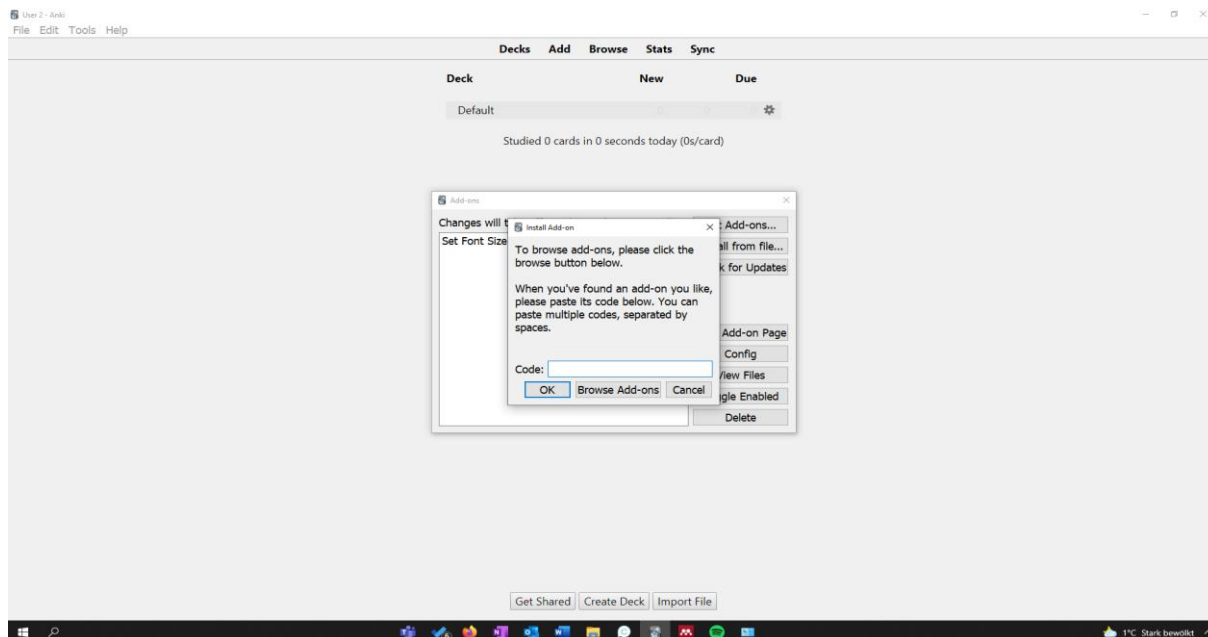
User 2 - Anki
File Edit Tools Help

Decks Add Browse Stats Sync

| Deck | New | Due |
|---|---|---|
| Default | 0 | 0 |

Studied 0 cards in 0 seconds today (0s/card)

Add-ons

Changes will t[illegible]
Set Font Size

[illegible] Add-ons...
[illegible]ll from file...
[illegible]k for Updates
Add-on Page
Config
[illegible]iew Files
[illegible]gle Enabled
Delete

Install Add-on

To browse add-ons, please click the browse button below.

When you've found an add-on you like, please paste its code below. You can paste multiple codes, separated by spaces.

Code:

OK Browse Add-ons Cancel

Get Shared Create Deck Import File

1°C Stark bewölkt